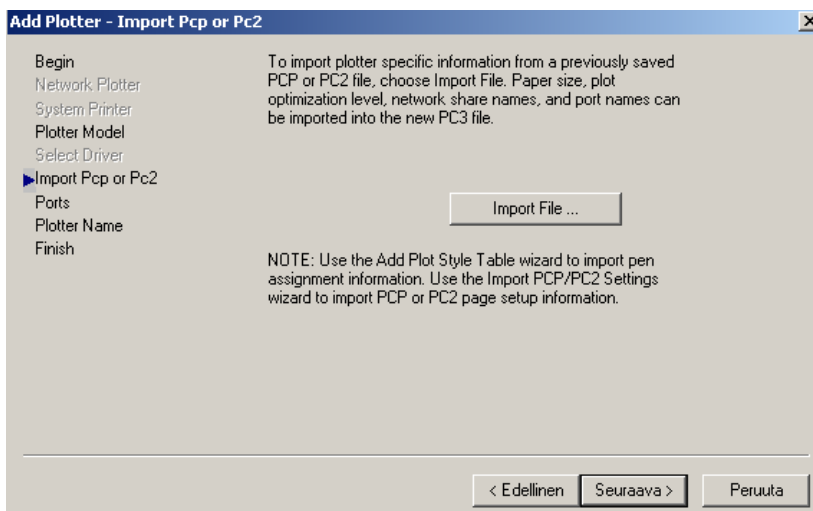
Add Plotter - Import Pcp or Pc2

Begin
Network Plotter
System Printer
Plotter Model
Select Driver
Import Pcp or Pc2
Ports
Plotter Name
Finish

To import plotter specific information from a previously saved PCP or PC2 file, choose Import File. Paper size, plot optimization level, network share names, and port names can be imported into the new PC3 file.

Import File ...

NOTE: Use the Add Plot Style Table wizard to import pen assignment information. Use the Import PCP/PC2 Settings wizard to import PCP or PC2 page setup information.

< Edellinen
Seuraava >
Peruuta